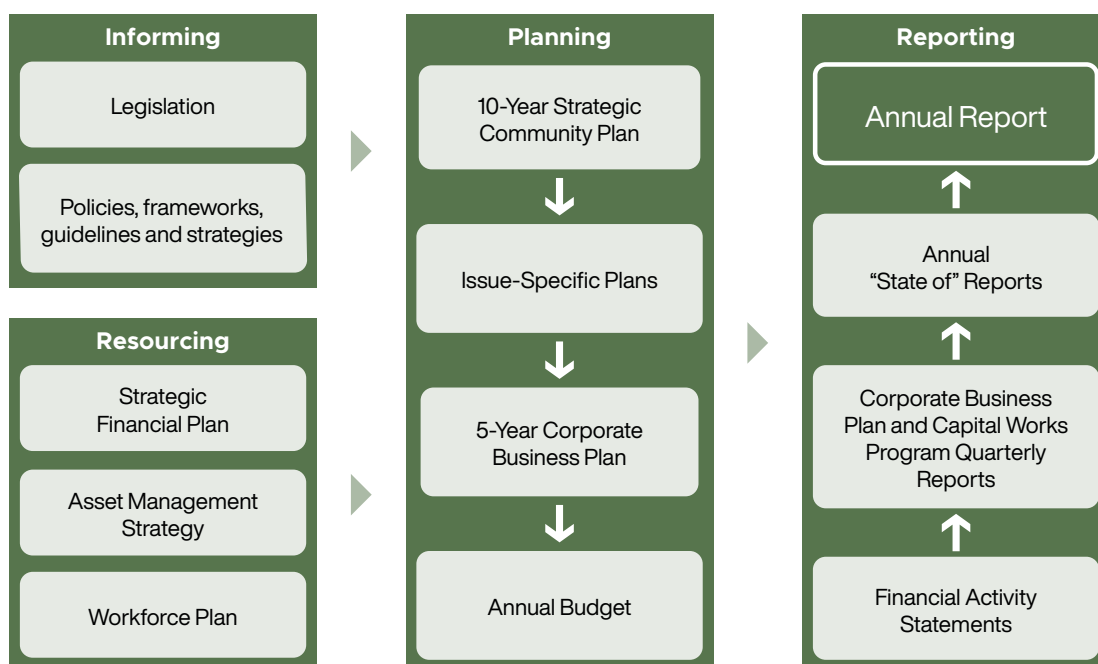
Informing

Legislation

Policies, frameworks, guidelines and strategies

Resourcing

Strategic Financial Plan

Asset Management Strategy

Workforce Plan

Planning

10-Year Strategic Community Plan

Issue-Specific Plans

5-Year Corporate Business Plan

Annual Budget

Reporting

Annual Report

Annual "State of" Reports

Corporate Business Plan and Capital Works Program Quarterly Reports

Financial Activity Statements